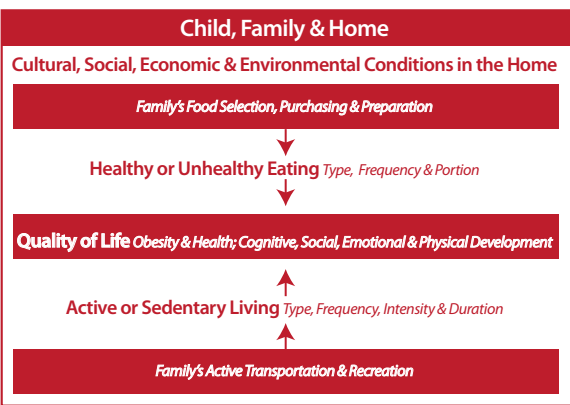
Child, Family & Home

Cultural, Social, Economic & Environmental Conditions in the Home

Family's Food Selection, Purchasing & Preparation

Healthy or Unhealthy Eating Type, Frequency & Portion

Quality of Life Obesity & Health; Cognitive, Social, Emotional & Physical Development

Active or Sedentary Living Type, Frequency, Intensity & Duration

Family's Active Transportation & Recreation